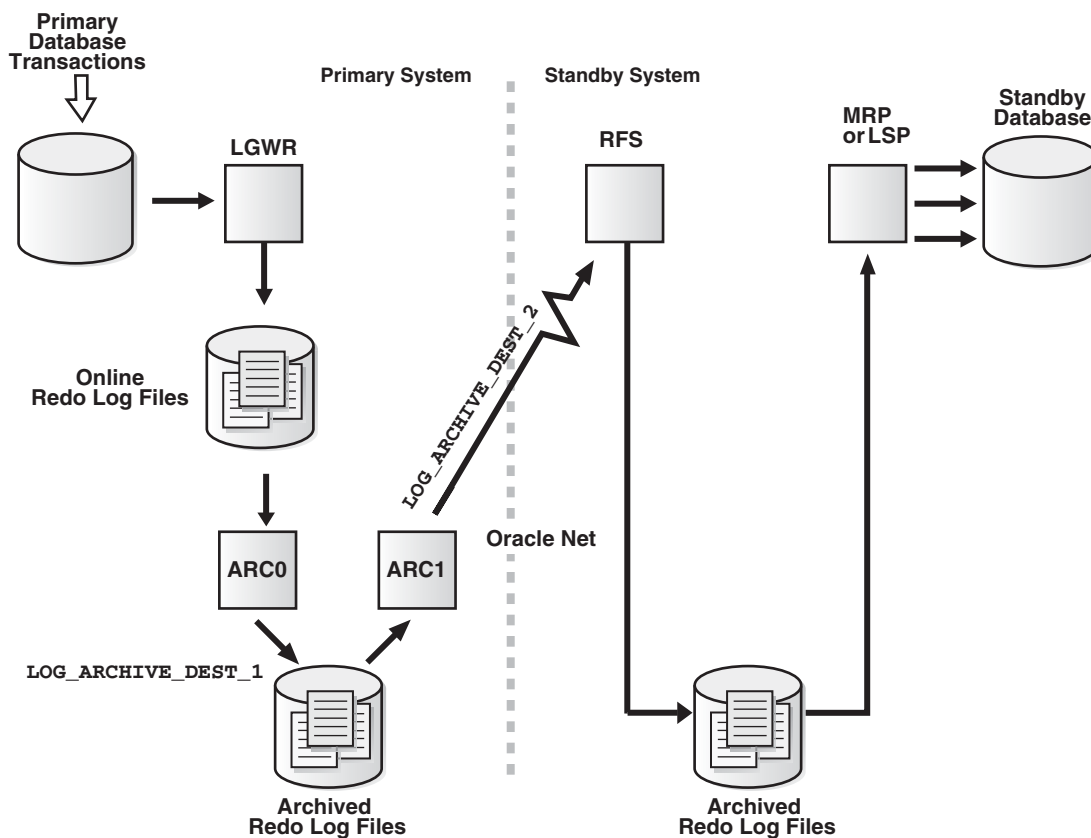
Primary Database Transactions

Primary System

Standby System

Standby Database

MRP or LSP

RFS

LGWR

Online Redo Log Files

LOG_ARCHIVE_DEST_2

Oracle Net

ARC0

ARC1

LOG_ARCHIVE_DEST_1

Archived Redo Log Files

Archived Redo Log Files